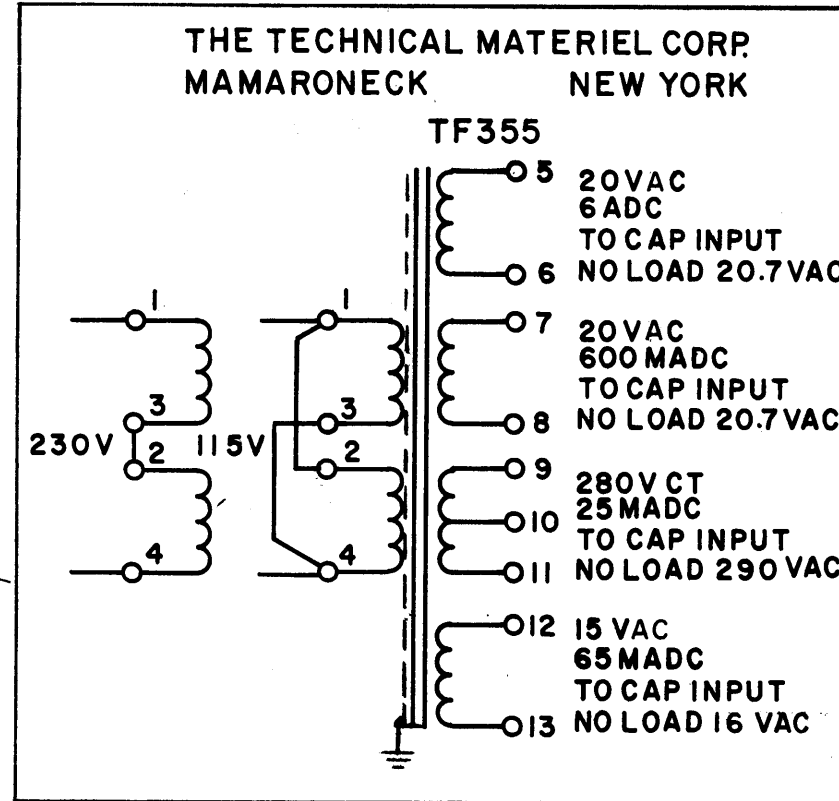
THE TECHNICAL MATERIEL CORP.
MAMARONECK NEW YORK

TF355

5
20VAC
6ADC
TO CAP INPUT
6 NO LOAD 20.7VAC

7
20VAC
600MADC
TO CAP INPUT
8 NO LOAD 20.7VAC

9
280V CT
10 25MADC
TO CAP INPUT
11 NO LOAD 290 VAC

12 15 VAC
65MADC
TO CAP INPUT
13 NO LOAD 16 VAC

1
3
230V 2
4

115V
1
3
2
4